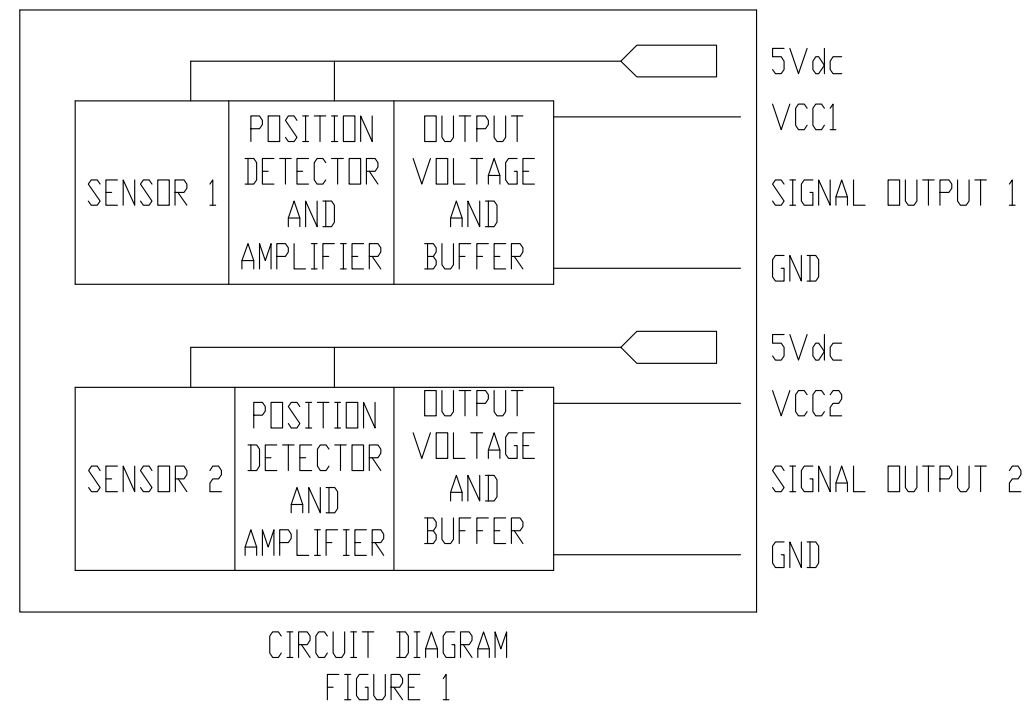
5Vdc

SENSOR 1

POSITION DETECTOR AND AMPLIFIER

OUTPUT VOLTAGE AND BUFFER

VCC1

SIGNAL OUTPUT 1

GND

5Vdc

SENSOR 2

POSITION DETECTOR AND AMPLIFIER

OUTPUT VOLTAGE AND BUFFER

VCC2

SIGNAL OUTPUT 2

GND

CIRCUIT DIAGRAM
FIGURE 1